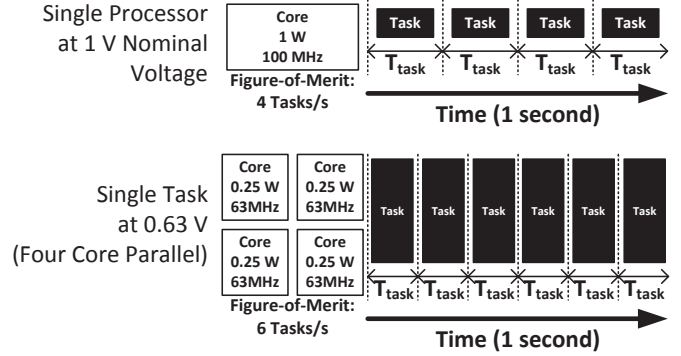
Single Processor at 1 V Nominal Voltage

Core
1 W
100 MHz

Figure-of-Merit:
4 Tasks/s

Task Task Task Task

$T_{task}$ $T_{task}$ $T_{task}$ $T_{task}$

Time (1 second)

Single Task at 0.63 V (Four Core Parallel)

Core
0.25 W
63MHz

Core
0.25 W
63MHz

Core
0.25 W
63MHz

Core
0.25 W
63MHz

Figure-of-Merit:
6 Tasks/s

Task Task Task Task Task Task

$T_{task}$ $T_{task}$ $T_{task}$ $T_{task}$ $T_{task}$ $T_{task}$

Time (1 second)